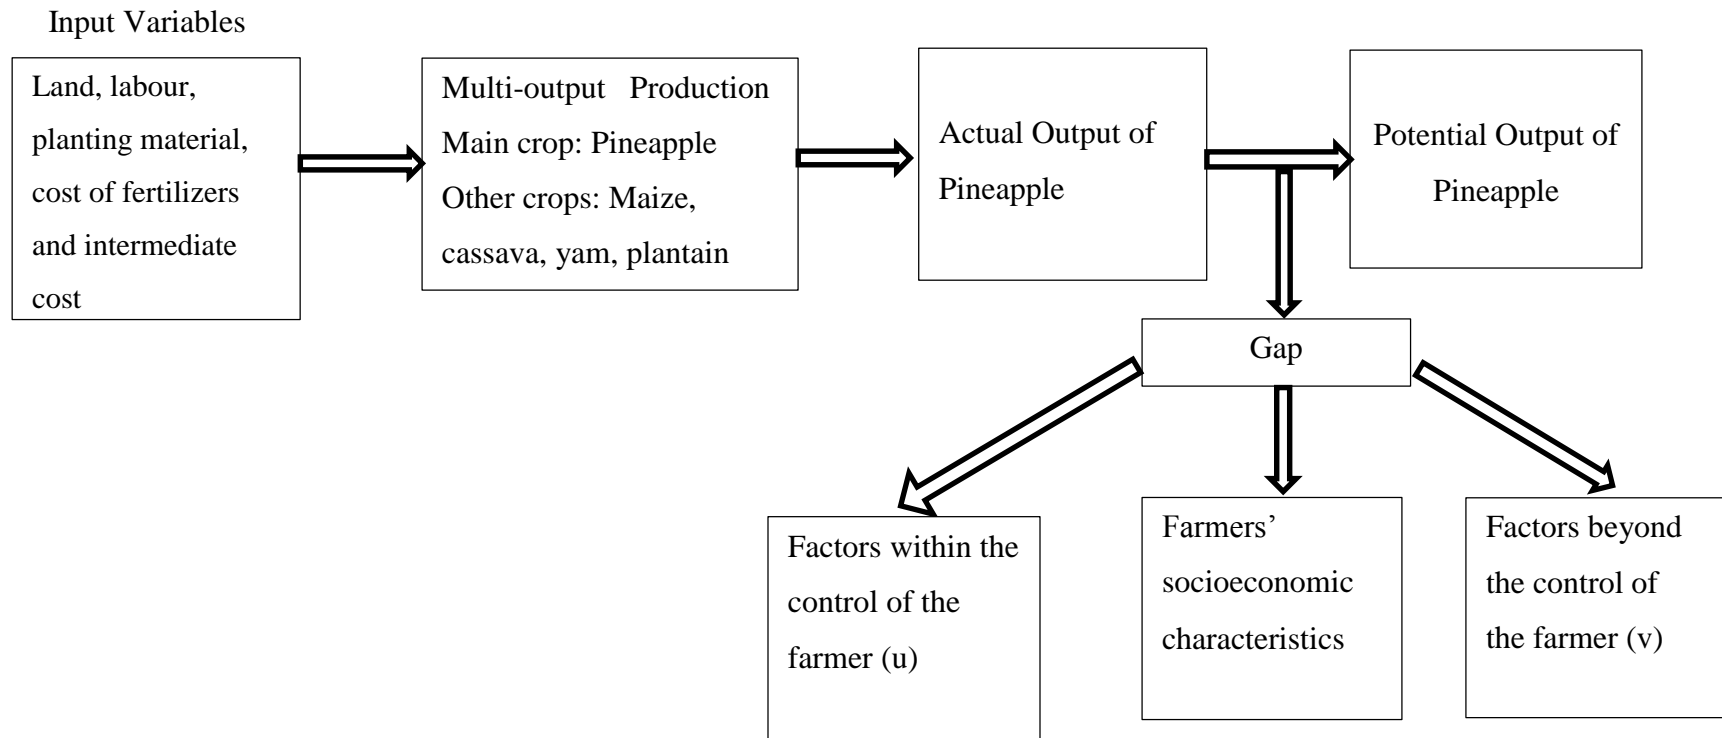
Input Variables

Land, labour, planting material, cost of fertilizers and intermediate cost

Multi-output Production
Main crop: Pineapple
Other crops: Maize, cassava, yam, plantain

Actual Output of Pineapple

Potential Output of Pineapple

Gap

Factors within the control of the farmer (u)

Farmers' socioeconomic characteristics

Factors beyond the control of the farmer (v)